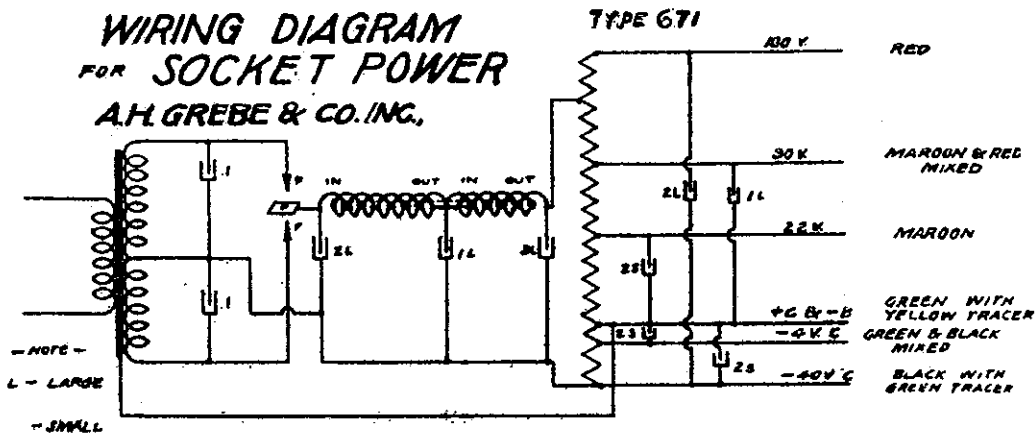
WIRING DIAGRAM
FOR SOCKET POWER
A.H. GREBE & CO. INC.,

TYPE 671

100 V.
RED

30 V.
MAROON & RED MIXED

22 V.
MAROON

+C Br -B
GREEN WITH YELLOW TRACER

-4 V. C
GREEN & BLACK MIXED

-40 V. C
BLACK WITH GREEN TRACER

1
1
2L
IN
OUT
IN
OUT
1L
2L
2L
1L
2S
2S
2S

- NOTE -
L - LARGE
- SMALL